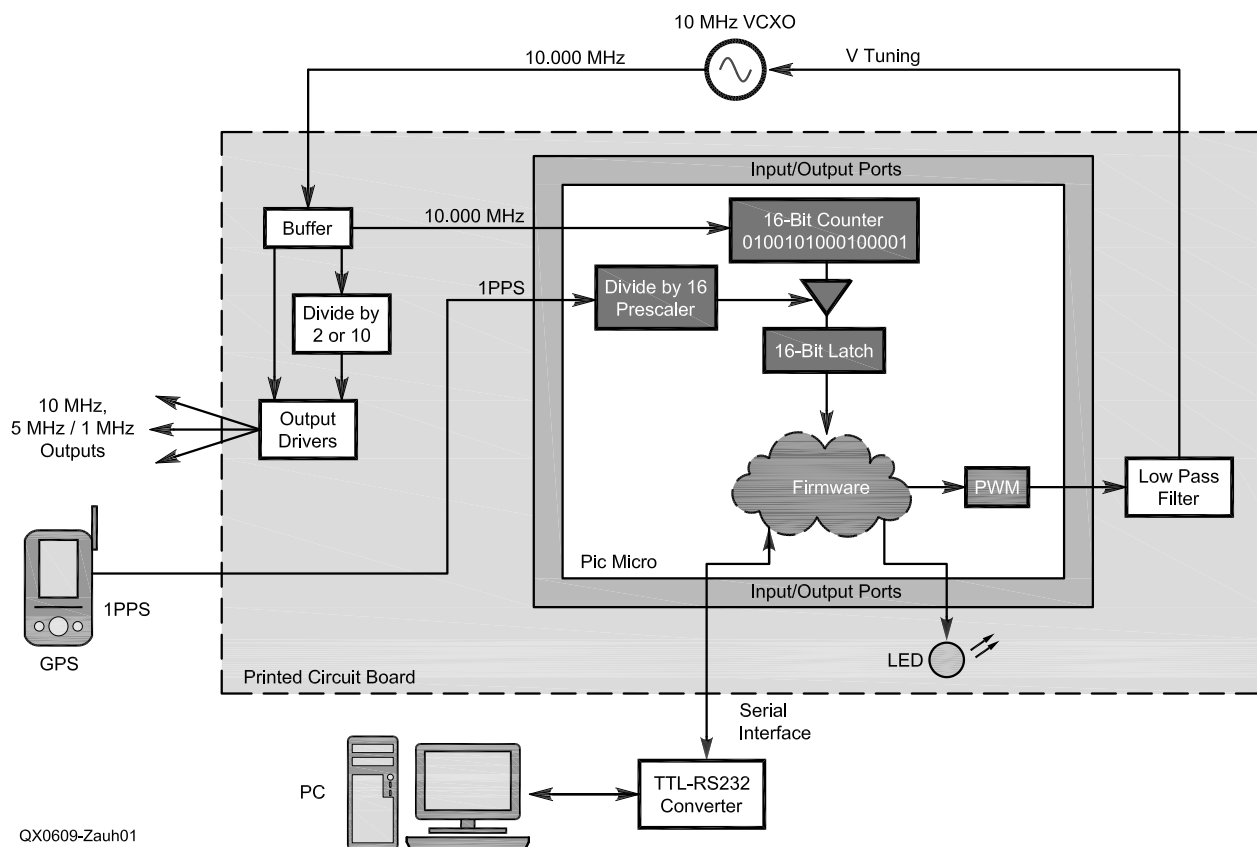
10 MHz VCXO

10.000 MHz

V Tuning

Input/Output Ports

Buffer

10.000 MHz

16-Bit Counter
0100101000100001

1PPS

Divide by 16
Prescaler

Divide by
2 or 10

16-Bit Latch

10 MHz,
5 MHz / 1 MHz
Outputs

Output
Drivers

Firmware

PWM

Low Pass
Filter

Pic Micro

Input/Output Ports

1PPS

GPS

LED

Printed Circuit Board

Serial
Interface

PC

TTL-RS232
Converter

QX0609-Zauh01